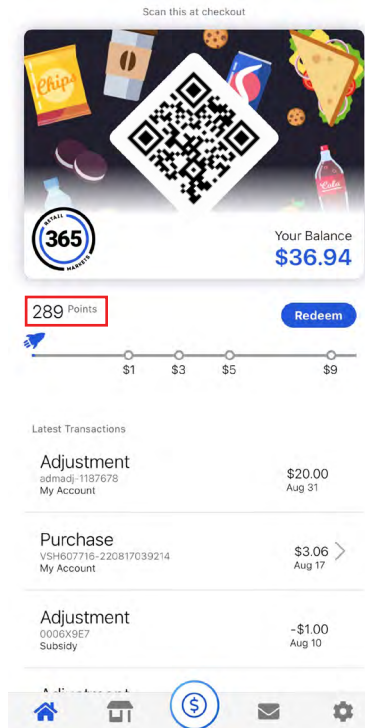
Scan this at checkout

Chips

Cola

RETAIL 365 MARKETS

Your Balance
$36.94

289 Points

Redeem

$1 $3 $5 $9

Latest Transactions

Adjustment
admadj-1187678
My Account
$20.00
Aug 31

Purchase
VSH607716-220817039214
My Account
$3.06
Aug 17

Adjustment
0006X9E7
Subsidy
-$1.00
Aug 10

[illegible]

$